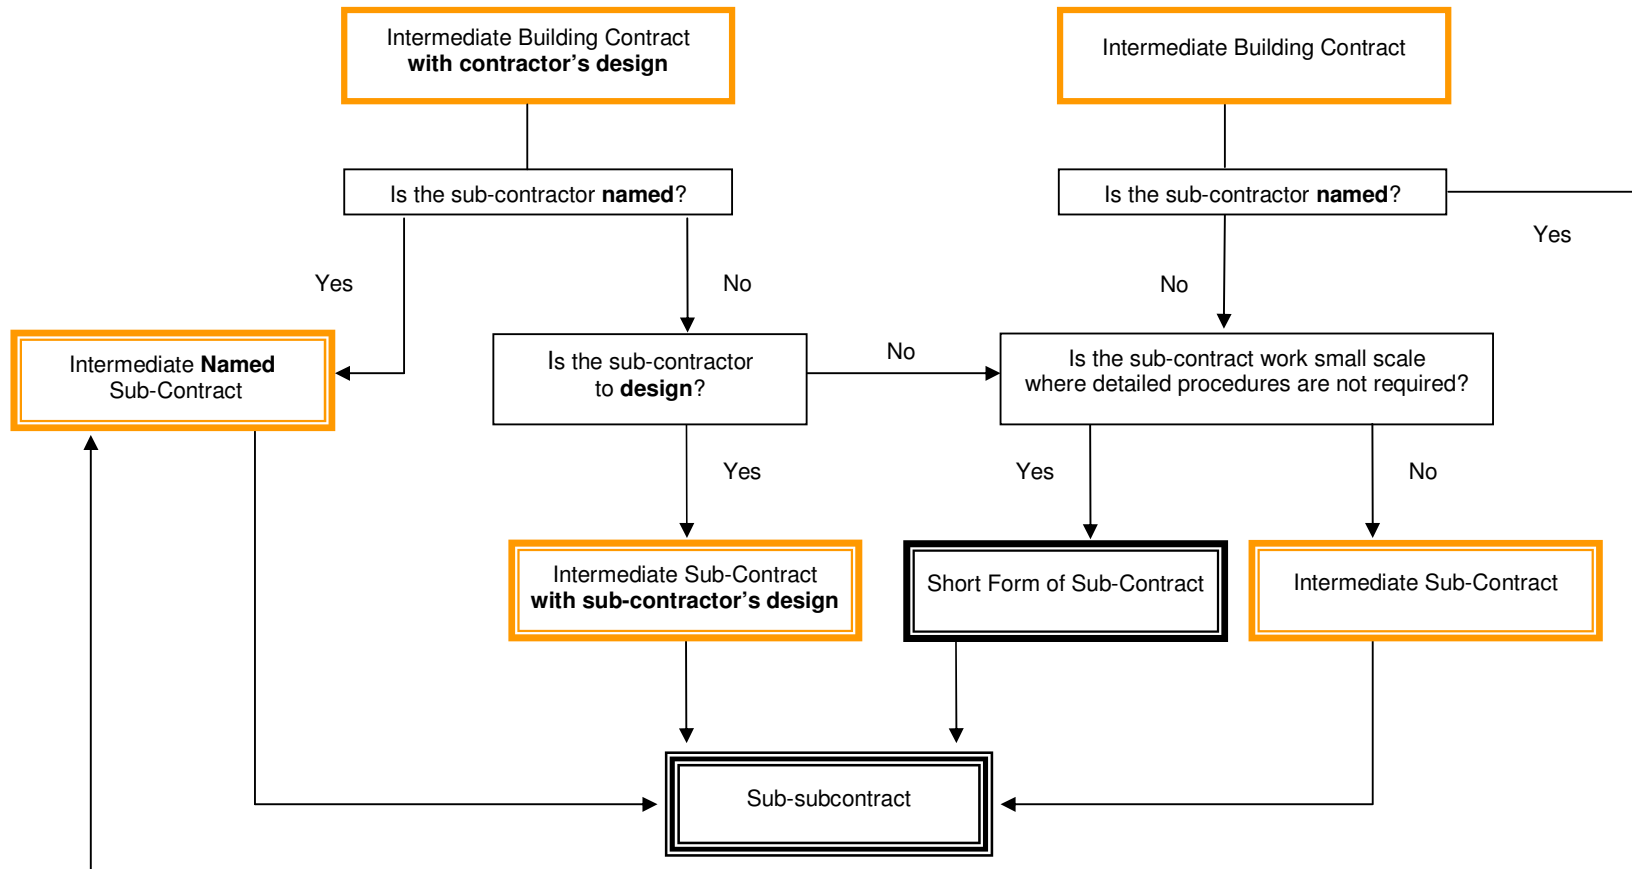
Intermediate Building Contract
with contractor's design

Intermediate Building Contract

Is the sub-contractor named?

Is the sub-contractor named?

Yes

Yes

No

No

Intermediate Named Sub-Contract

Is the sub-contractor to design?

No

Is the sub-contract work small scale where detailed procedures are not required?

Yes

Yes

No

Intermediate Sub-Contract with sub-contractor's design

Short Form of Sub-Contract

Intermediate Sub-Contract

Sub-subcontract